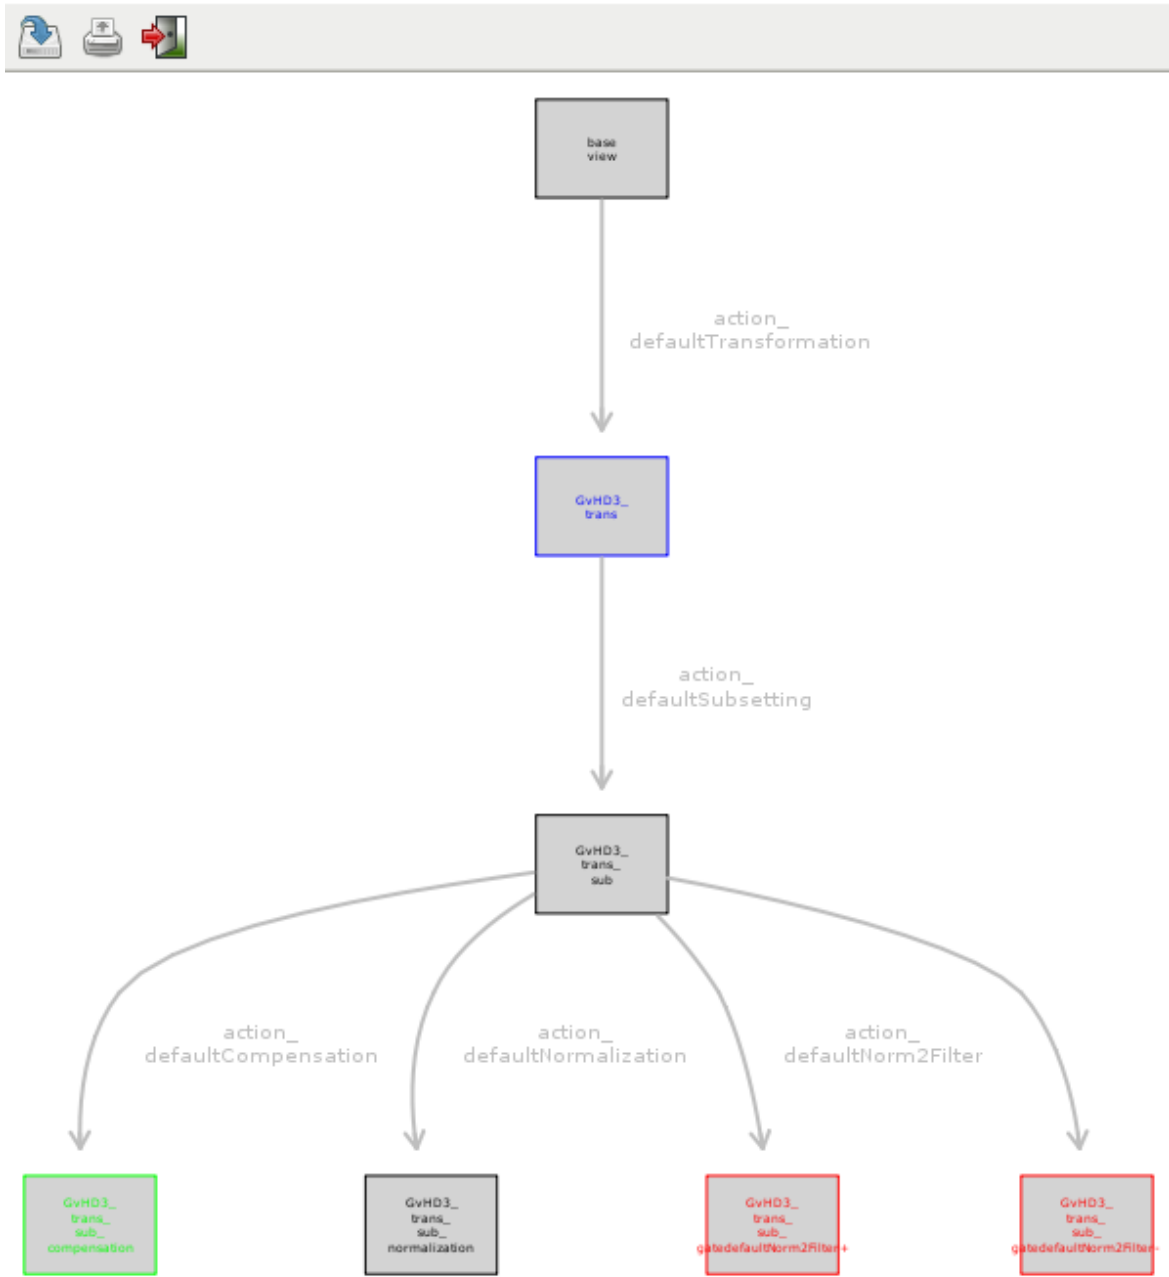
base view

action_ defaultTransformation

GvHD3_ trans

action_ defaultSubsetting

GvHD3_ trans_ sub

action_ defaultCompensation

action_ defaultNormalization

action_ defaultNorm2Filter

GvHD3_ trans_ sub_ compensation

GvHD3_ trans_ sub_ normalization

GvHD3_ trans_ sub_ gatedefaultNorm2Filter+

GvHD3_ trans_ sub_ gatedefaultNorm2Filter-